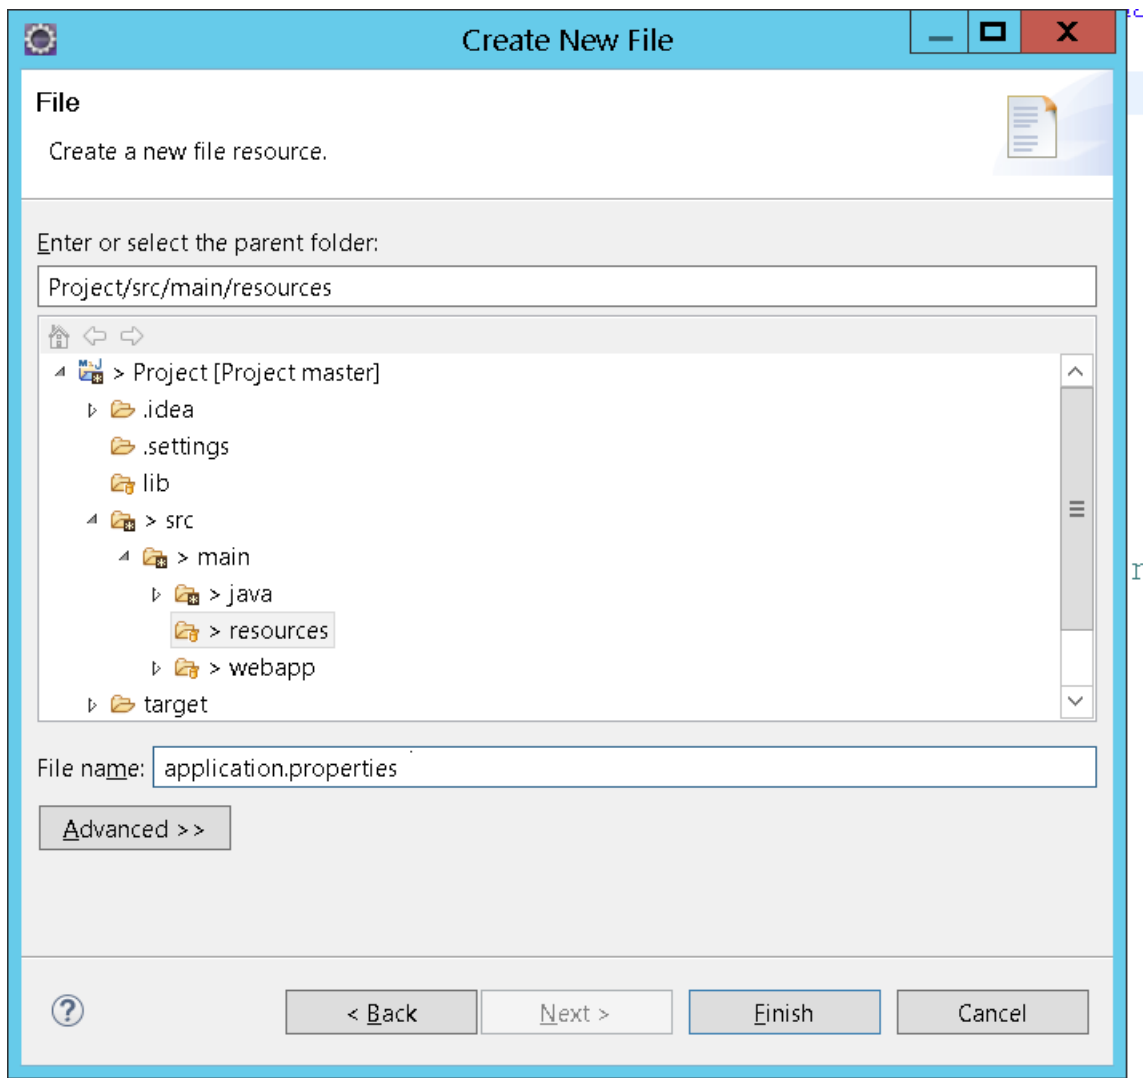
Create New File

File

Create a new file resource.

Enter or select the parent folder:

Project/src/main/resources

> Project [Project master]
.idea
.settings
lib
> src
> main
> java
> resources
> webapp
target

File name: application.properties

Advanced >>

< Back
Next >
Finish
Cancel